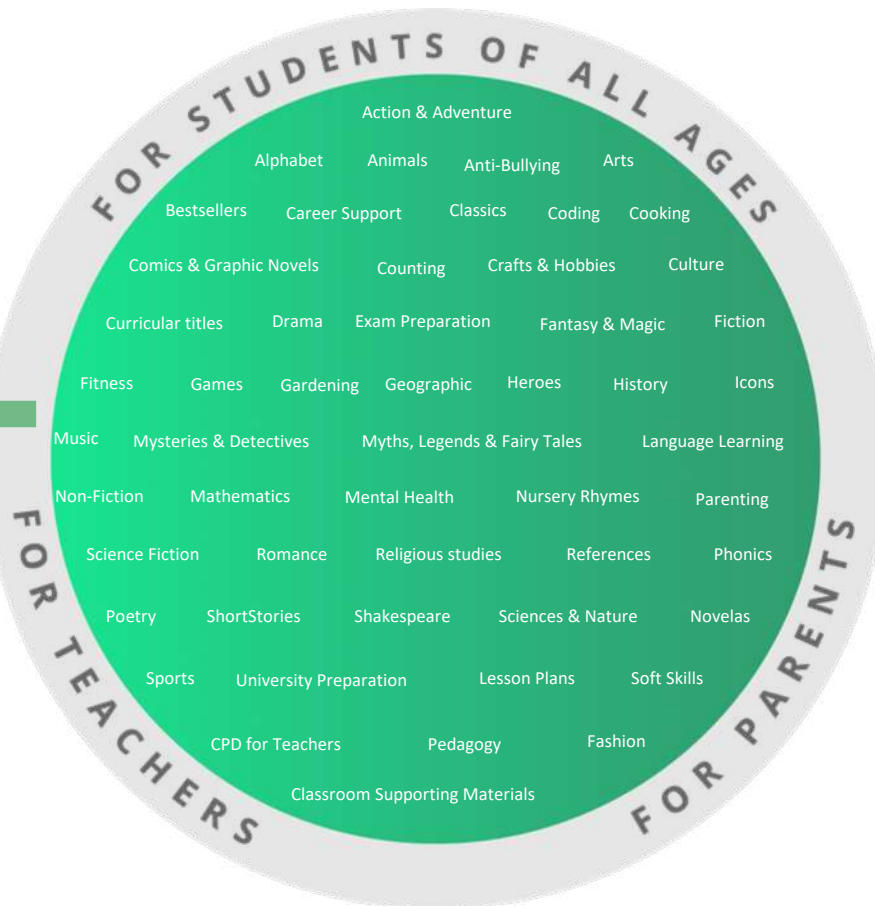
FOR STUDENTS OF ALL AGES

Action & Adventure

Alphabet Animals Anti-Bullying Arts

Bestsellers Career Support Classics Coding Cooking

Comics & Graphic Novels Counting Crafts & Hobbies Culture

Curricular titles Drama Exam Preparation Fantasy & Magic Fiction

Fitness Games Gardening Geographic Heroes History Icons

Music Mysteries & Detectives Myths, Legends & Fairy Tales Language Learning

Non-Fiction Mathematics Mental Health Nursery Rhymes Parenting

Science Fiction Romance Religious studies References Phonics

Poetry ShortStories Shakespeare Sciences & Nature Novelas

Sports University Preparation Lesson Plans Soft Skills

CPD for Teachers Pedagogy Fashion

Classroom Supporting Materials

FOR TEACHERS

FOR PARENTS